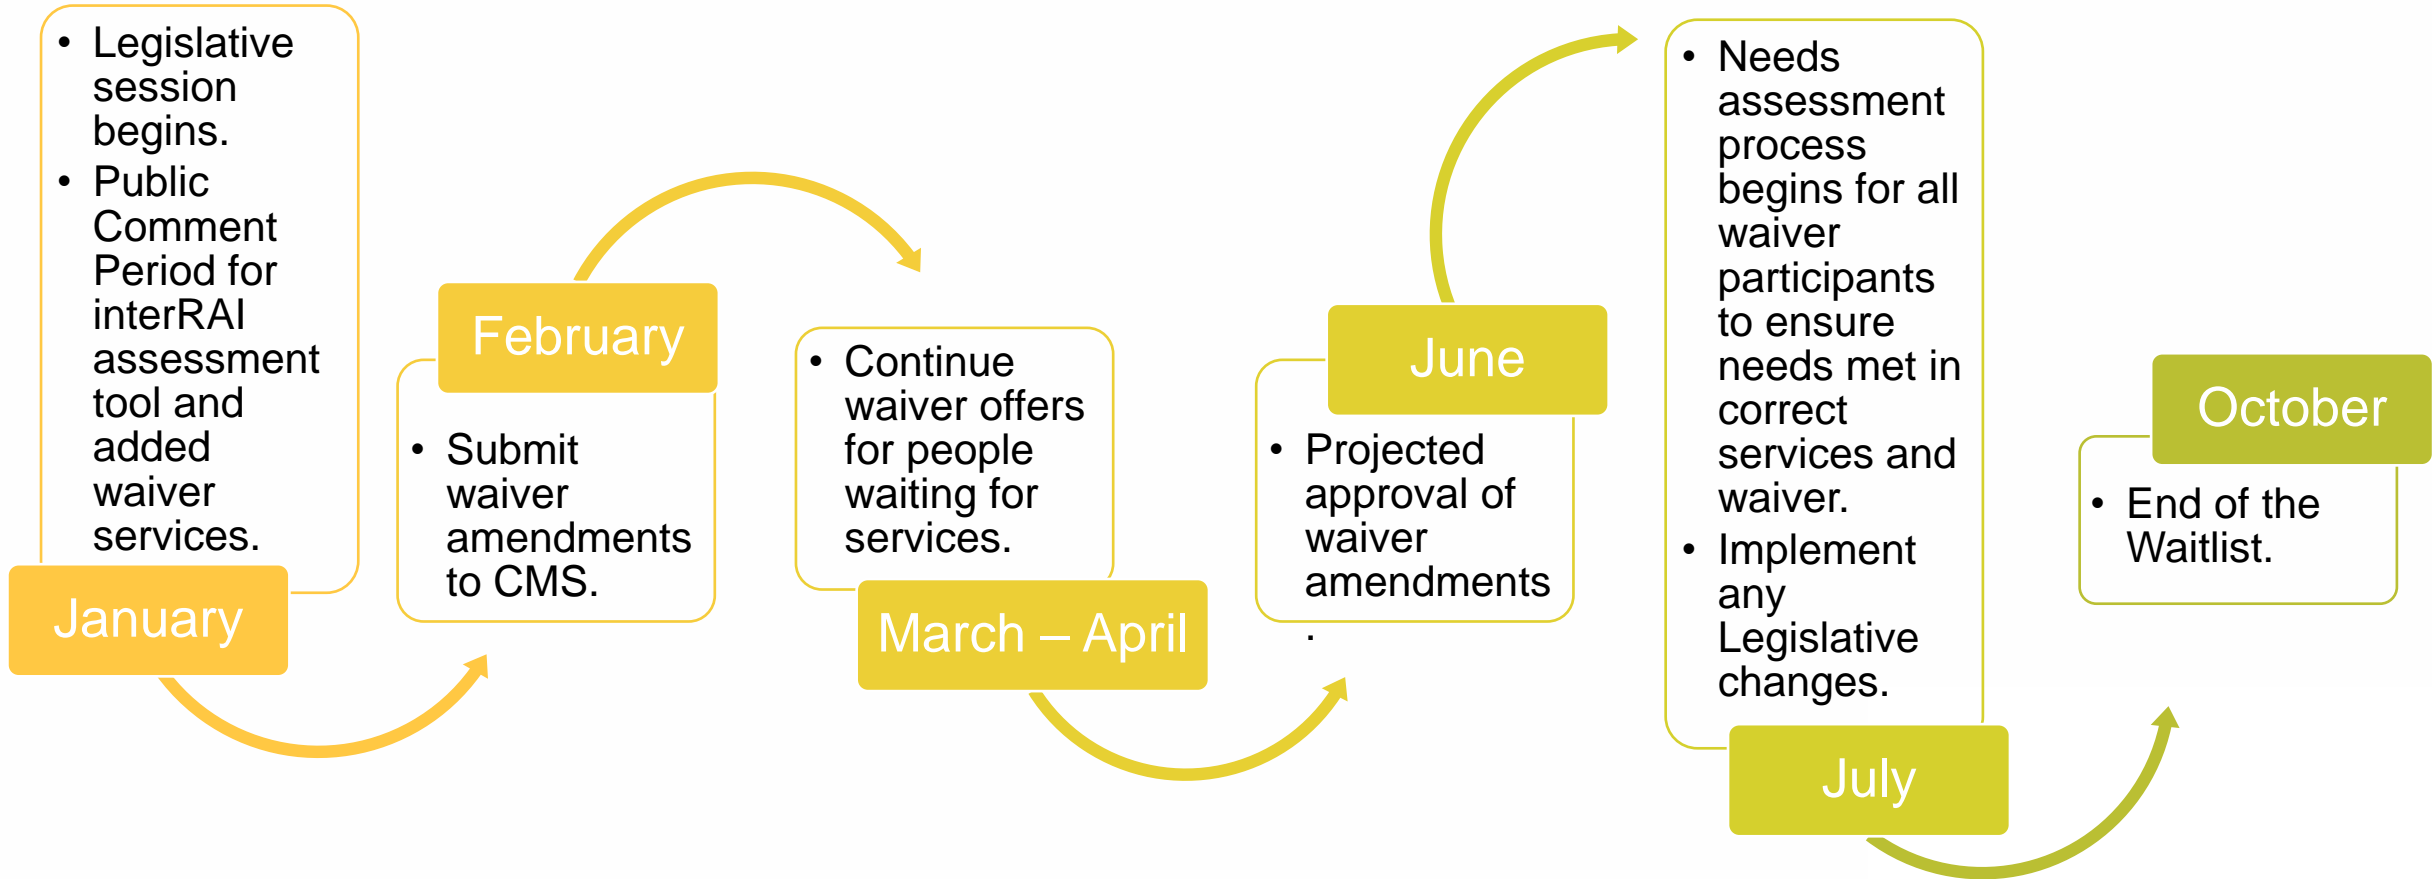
• Legislative session begins.
• Public Comment Period for interRAI assessment tool and added waiver services.

January

February

• Submit waiver amendments to CMS.

• Continue waiver offers for people waiting for services.

March – April

June

• Projected approval of waiver amendments.

• Needs assessment process begins for all waiver participants to ensure needs met in correct services and waiver.
• Implement any Legislative changes.

July

October

• End of the Waitlist.